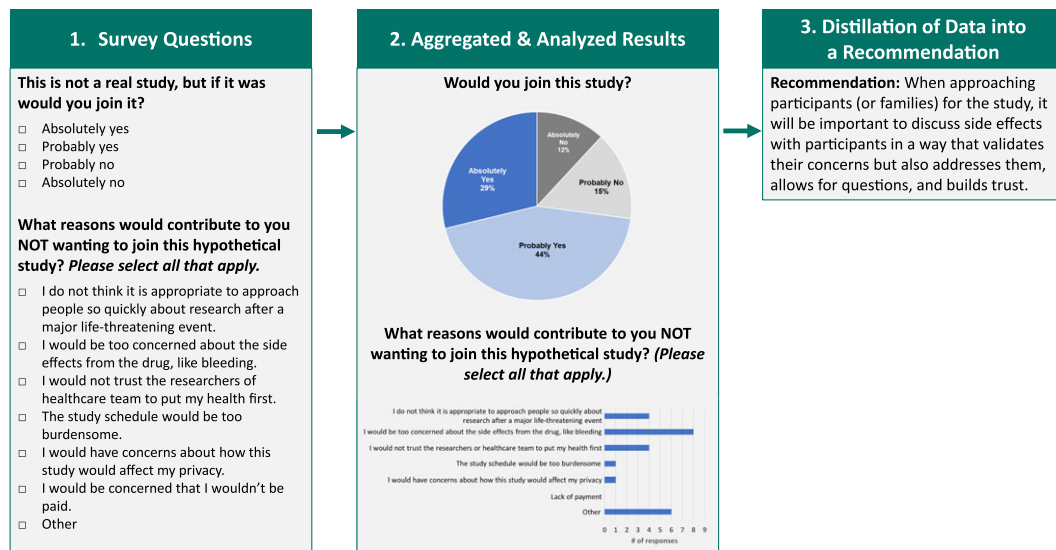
1. Survey Questions

This is not a real study, but if it was would you join it?

□ Absolutely yes
□ Probably yes
□ Probably no
□ Absolutely no

What reasons would contribute to you NOT wanting to join this hypothetical study? *Please select all that apply.*

□ I do not think it is appropriate to approach people so quickly about research after a major life-threatening event.
□ I would be too concerned about the side effects from the drug, like bleeding.
□ I would not trust the researchers of healthcare team to put my health first.
□ The study schedule would be too burdensome.
□ I would have concerns about how this study would affect my privacy.
□ I would be concerned that I wouldn't be paid.
□ Other

2. Aggregated & Analyzed Results

Would you join this study?

Absolutely No 12%
Probably No 15%
Probably Yes 44%
Absolutely Yes 29%

What reasons would contribute to you NOT wanting to join this hypothetical study? *(Please select all that apply.)*

I do not think it is appropriate to approach people so quickly about research after a major life-threatening event
I would be too concerned about the side effects from the drug, like bleeding
I would not trust the researchers or healthcare team to put my health first
The study schedule would be too burdensome
I would have concerns about how this study would affect my privacy
Lack of payment
Other
0 1 2 3 4 5 6 7 8 9
# of responses

3. Distillation of Data into a Recommendation

**Recommendation:** When approaching participants (or families) for the study, it will be important to discuss side effects with participants in a way that validates their concerns but also addresses them, allows for questions, and builds trust.